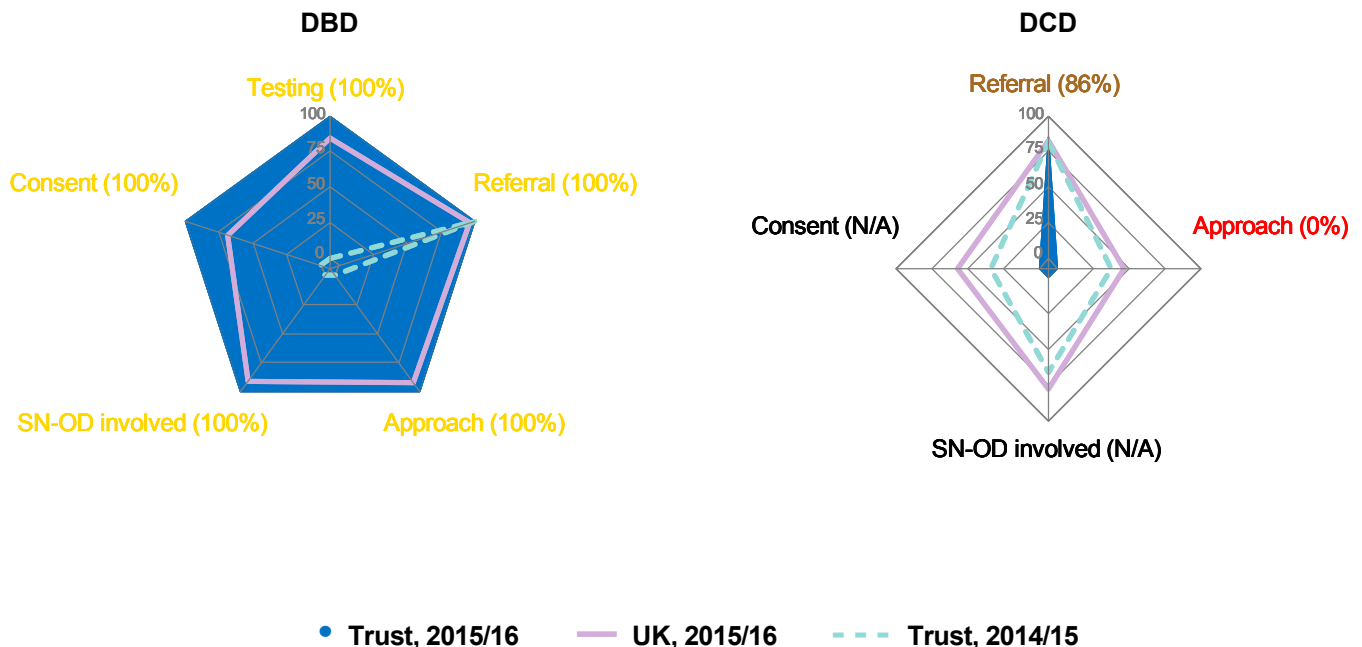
DBD

Testing (100%)

100
75
50
25
0

Consent (100%)

Referral (100%)

SN-OD involved (100%)

Approach (100%)

DCD

Referral (86%)

100
75
50
25
0

Consent (N/A)

Approach (0%)

SN-OD involved (N/A)

Trust, 2015/16   UK, 2015/16   Trust, 2014/15